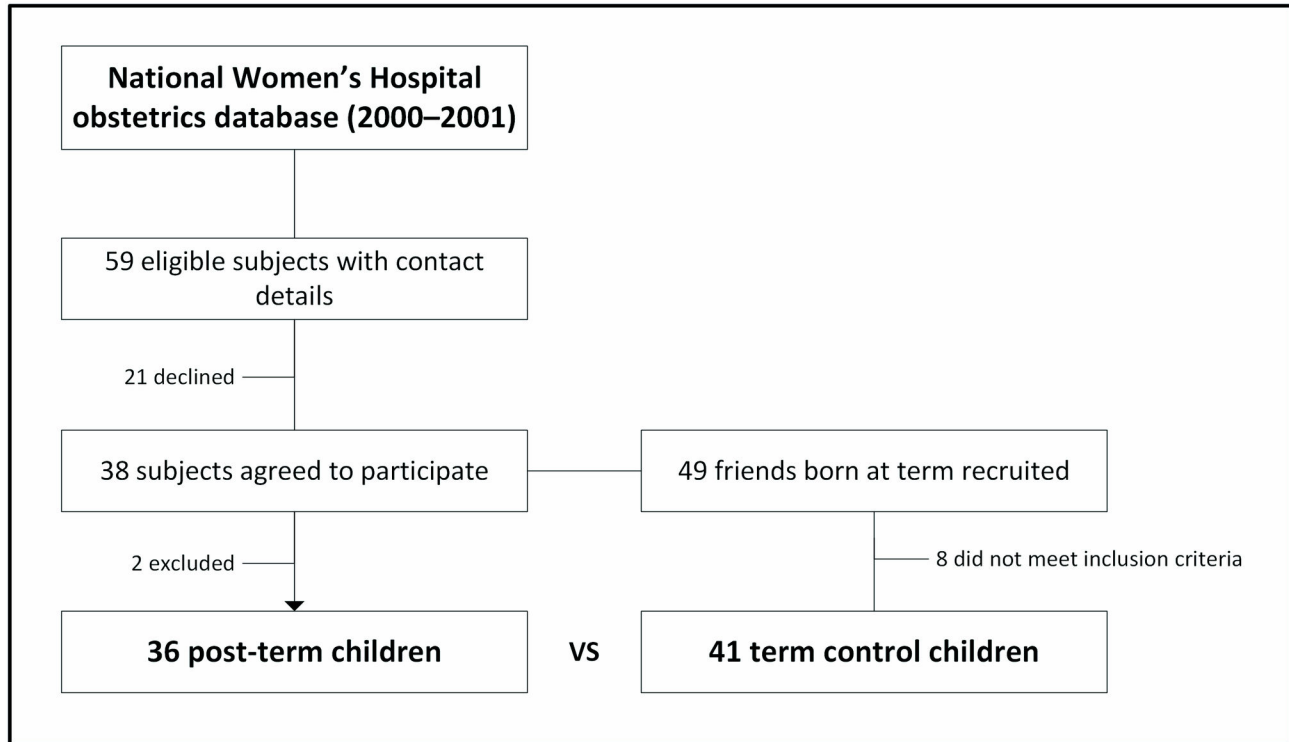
National Women's Hospital obstetrics database (2000–2001)

59 eligible subjects with contact details

21 declined

38 subjects agreed to participate

49 friends born at term recruited

2 excluded

8 did not meet inclusion criteria

36 post-term children

VS

41 term control children